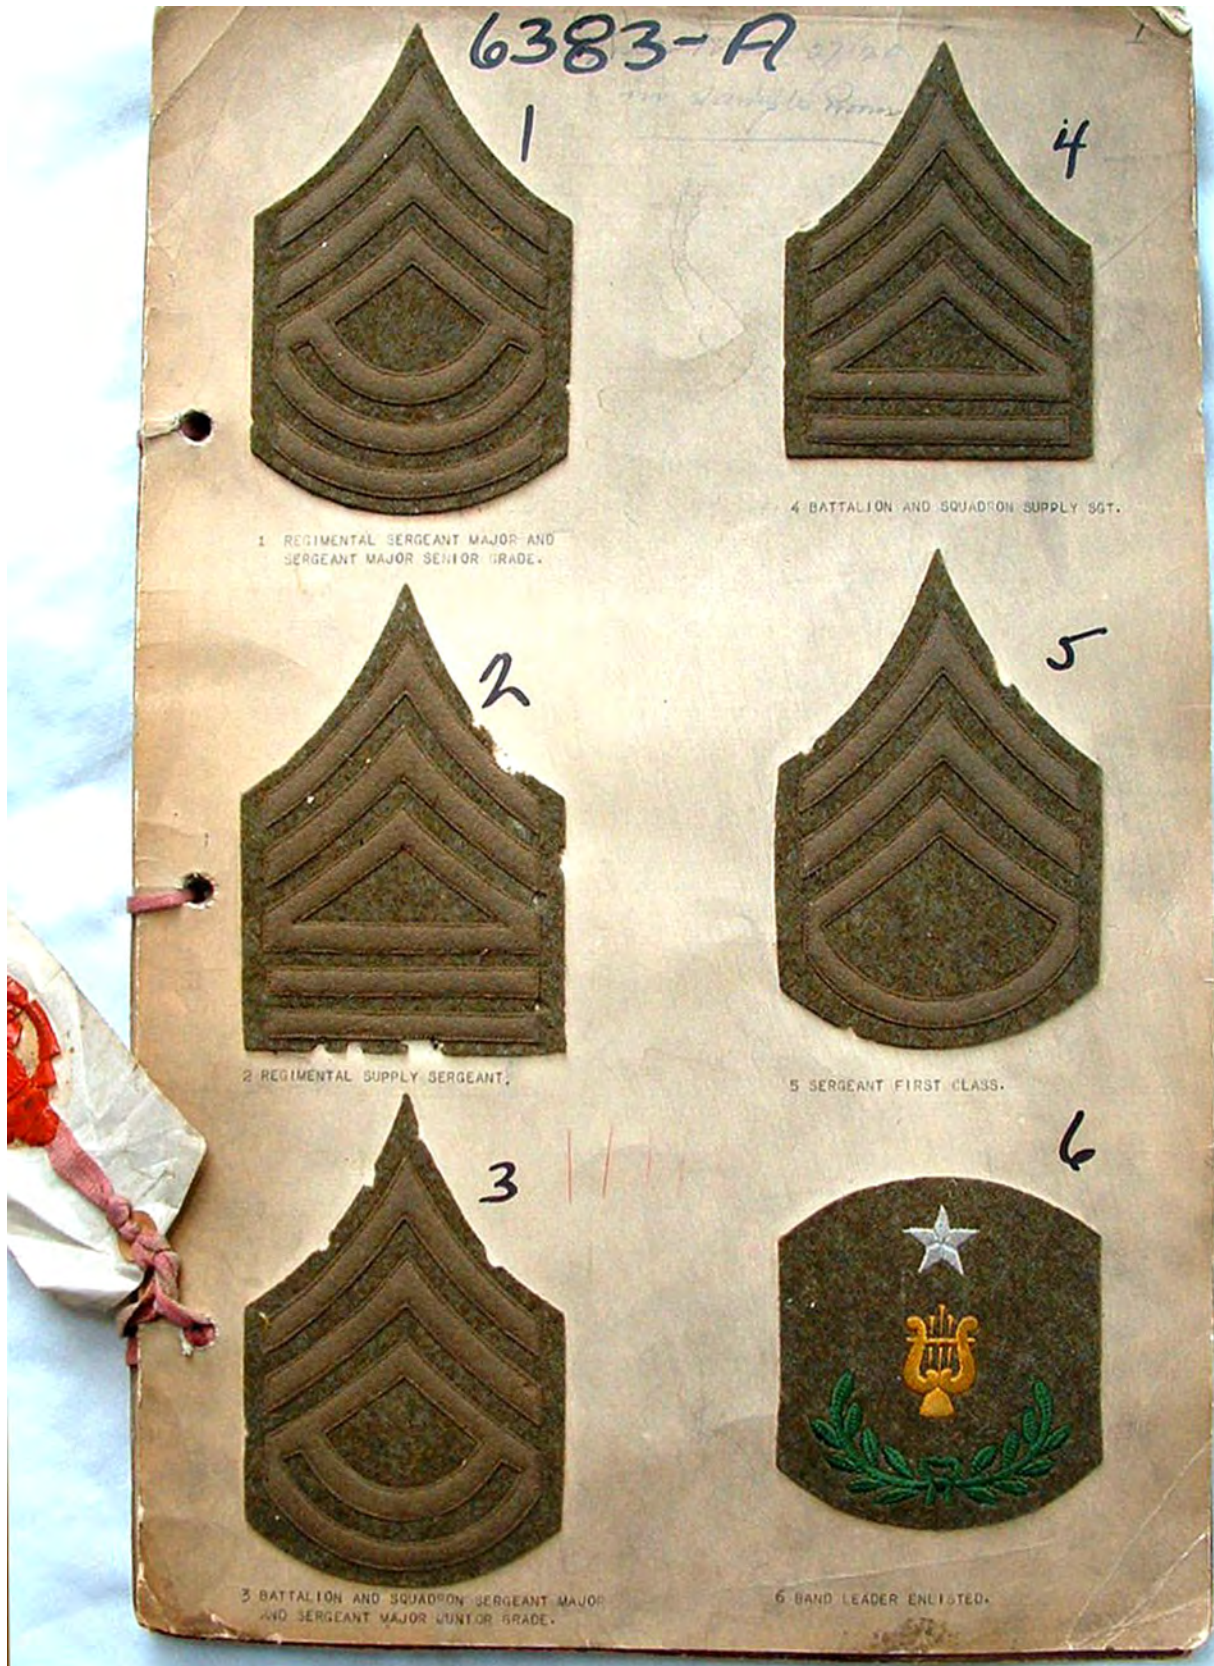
6383-A

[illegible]

1

4

1 REGIMENTAL SERGEANT MAJOR AND SERGEANT MAJOR SENIOR GRADE.

4 BATTALION AND SQUADRON SUPPLY SGT.

2

5

2 REGIMENTAL SUPPLY SERGEANT.

5 SERGEANT FIRST CLASS.

3

6

3 BATTALION AND SQUADRON SERGEANT MAJOR AND SERGEANT MAJOR JUNIOR GRADE.

6 BAND LEADER ENLISTED.